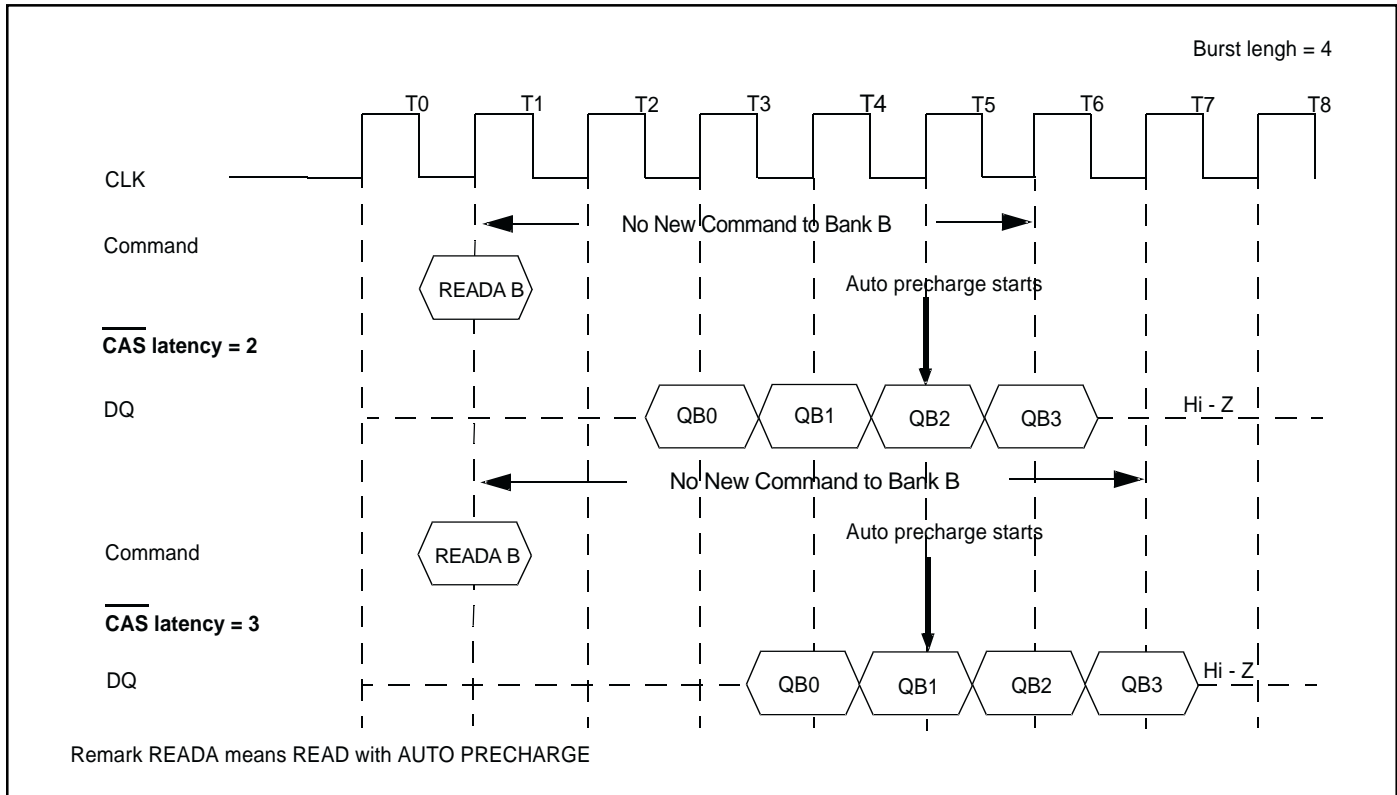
Burst lengh = 4

T0 T1 T2 T3 T4 T5 T6 T7 T8

CLK

No New Command to Bank B

Command

READA B

Auto precharge starts

$\overline{\text{CAS}}$ latency = 2

DQ

QB0 QB1 QB2 QB3

Hi - Z

No New Command to Bank B

Auto precharge starts

Command

READA B

$\overline{\text{CAS}}$ latency = 3

DQ

QB0 QB1 QB2 QB3

Hi - Z

Remark READA means READ with AUTO PRECHARGE